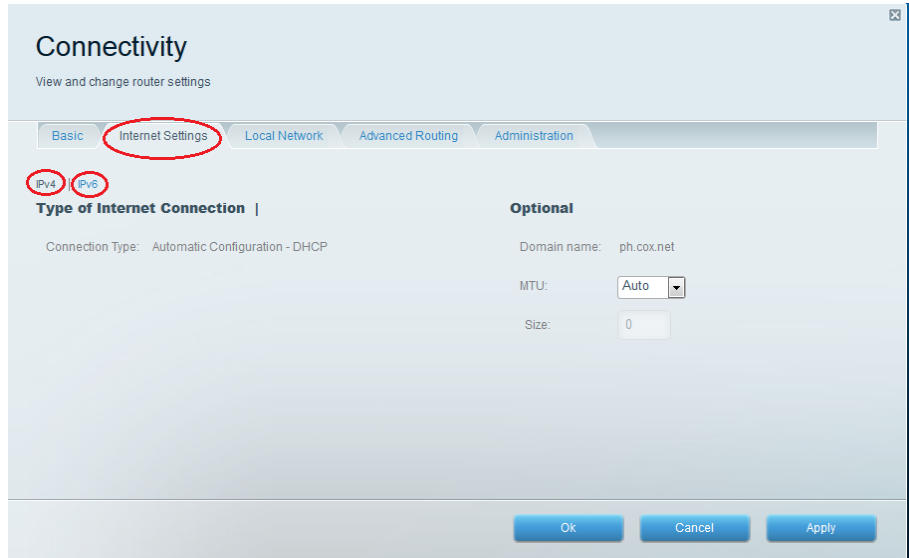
Connectivity

View and change router settings

Basic | Internet Settings | Local Network | Advanced Routing | Administration

IPv4 | IPv6

Type of Internet Connection |

Connection Type: Automatic Configuration - DHCP

Optional

Domain name: ph.cox.net

MTU: Auto

Size: 0

Ok

Cancel

Apply